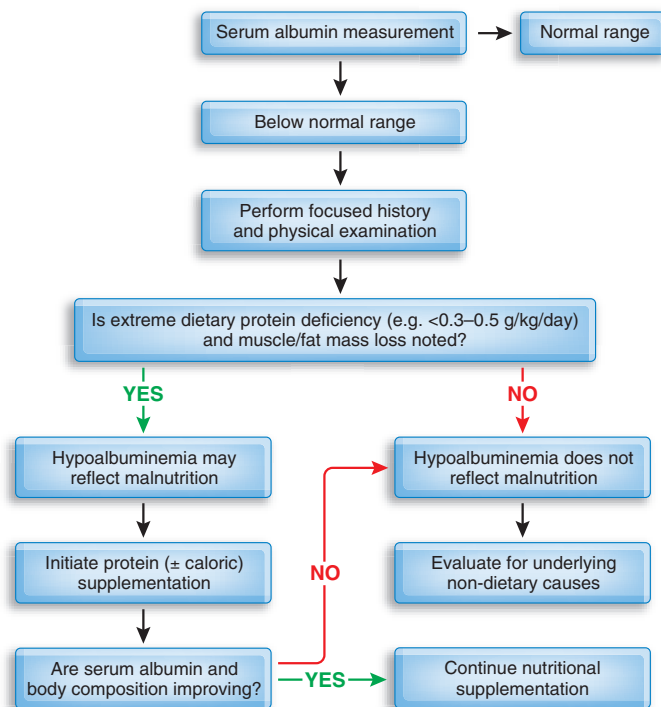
Serum albumin measurement

Normal range

Below normal range

Perform focused history and physical examination

Is extreme dietary protein deficiency (e.g. <0.3–0.5 g/kg/day) and muscle/fat mass loss noted?

YES

NO

Hypoalbuminemia may reflect malnutrition

Hypoalbuminemia does not reflect malnutrition

Initiate protein (± caloric) supplementation

NO

Evaluate for underlying non-dietary causes

Are serum albumin and body composition improving?

YES

Continue nutritional supplementation